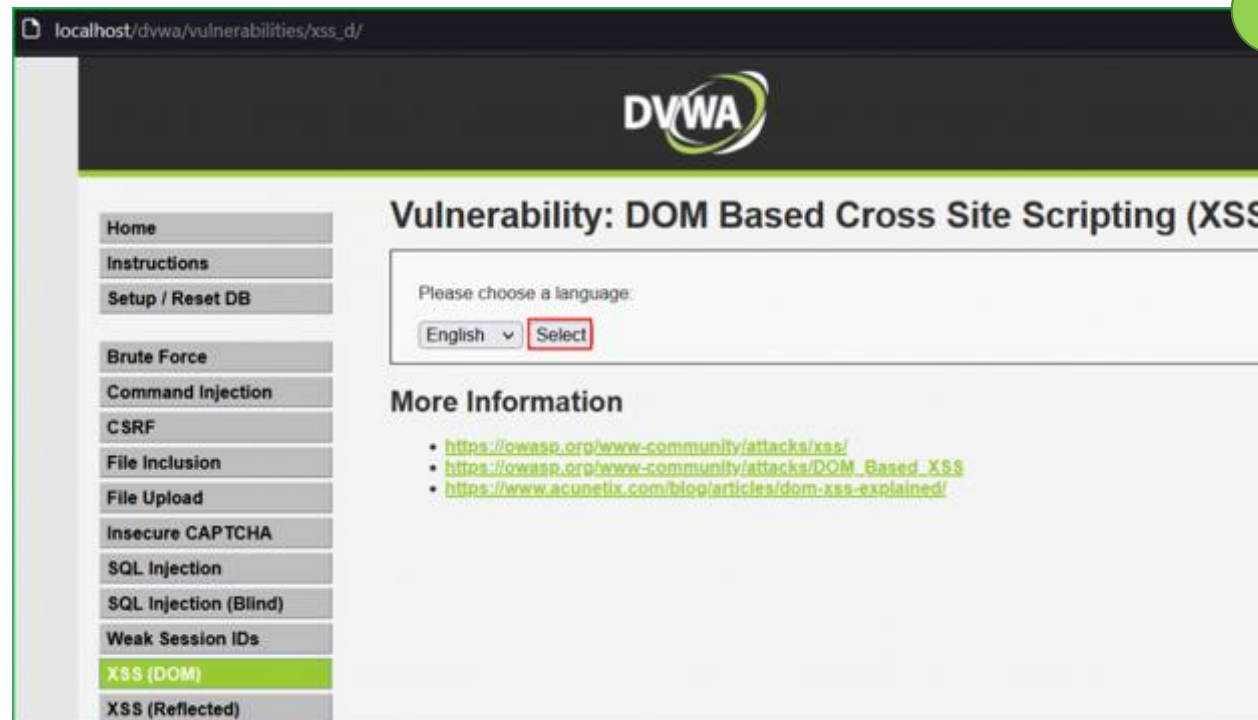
localhost/dvwa/vulnerabilities/xss_d/

DVWA

Home
Instructions
Setup / Reset DB

Brute Force
Command Injection
CSRF
File Inclusion
File Upload
Insecure CAPTCHA
SQL Injection
SQL Injection (Blind)
Weak Session IDs
XSS (DOM)
XSS (Reflected)

Vulnerability: DOM Based Cross Site Scripting (XSS

Please choose a language:

English ⌄ Select

More Information

- https://owasp.org/www-community/attacks/xss/
- https://owasp.org/www-community/attacks/DOM_Based_XSS
- https://www.acunetix.com/blog/articles/dom-xss-explained/